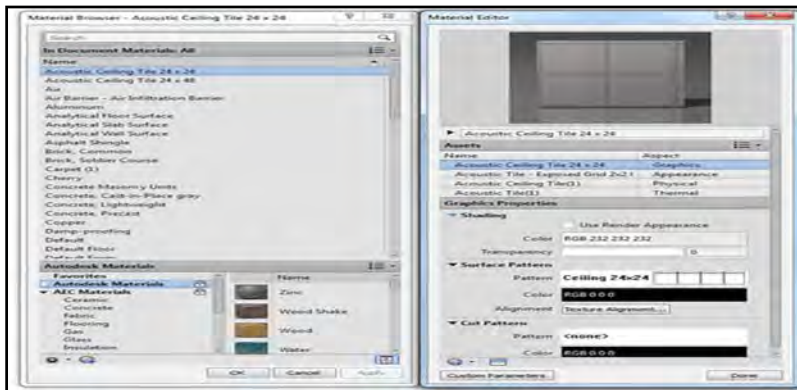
Material Browser - Acoustic Ceiling Tile 24 x 24

Search

In Document Materials: All

Name

Acoustic Ceiling Tile 24 x 24
Acoustic Ceiling Tile 24 x 48
Air
Air Barrier - Air Infiltration Barrier
Aluminum
Analytical Floor Surface
Analytical Slab Surface
Analytical Wall Surface
Asphalt Shingle
Brick, Common
Brick, Soldier Course
Carpet (1)
Cherry
Concrete Masonry Units
Concrete, Cast-in-Place gray
Concrete, Lightweight
Concrete, Precast
Copper
Damp-proofing
Default
Default Floor
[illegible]

Autodesk Materials

Favorites
Autodesk Materials
AEC Materials
Ceramic
Concrete
Fabric
Flooring
Gas
Glass
Insulation

Name
Zinc
Wood Shake
Wood
Water

OK Cancel Apply

Material Editor

Acoustic Ceiling Tile 24 x 24

Assets

| Name | Aspect |
|---|---|
| Acoustic Ceiling Tile 24 x 24 | Graphics |
| Acoustic Tile - Exposed Grid 2x2 I | Appearance |
| Acoustic Ceiling Tile(1) | Physical |
| Acoustic Tile(1) | Thermal |

Graphics Properties

Shading
Use Render Appearance
Color RGB 232 232 232
Transparency 0

Surface Pattern
Pattern Ceiling 24x24
Color RGB 0 0 0
Alignment Texture Alignment...

Cut Pattern
Pattern <none>
Color RGB 0 0 0

Custom Parameters Done